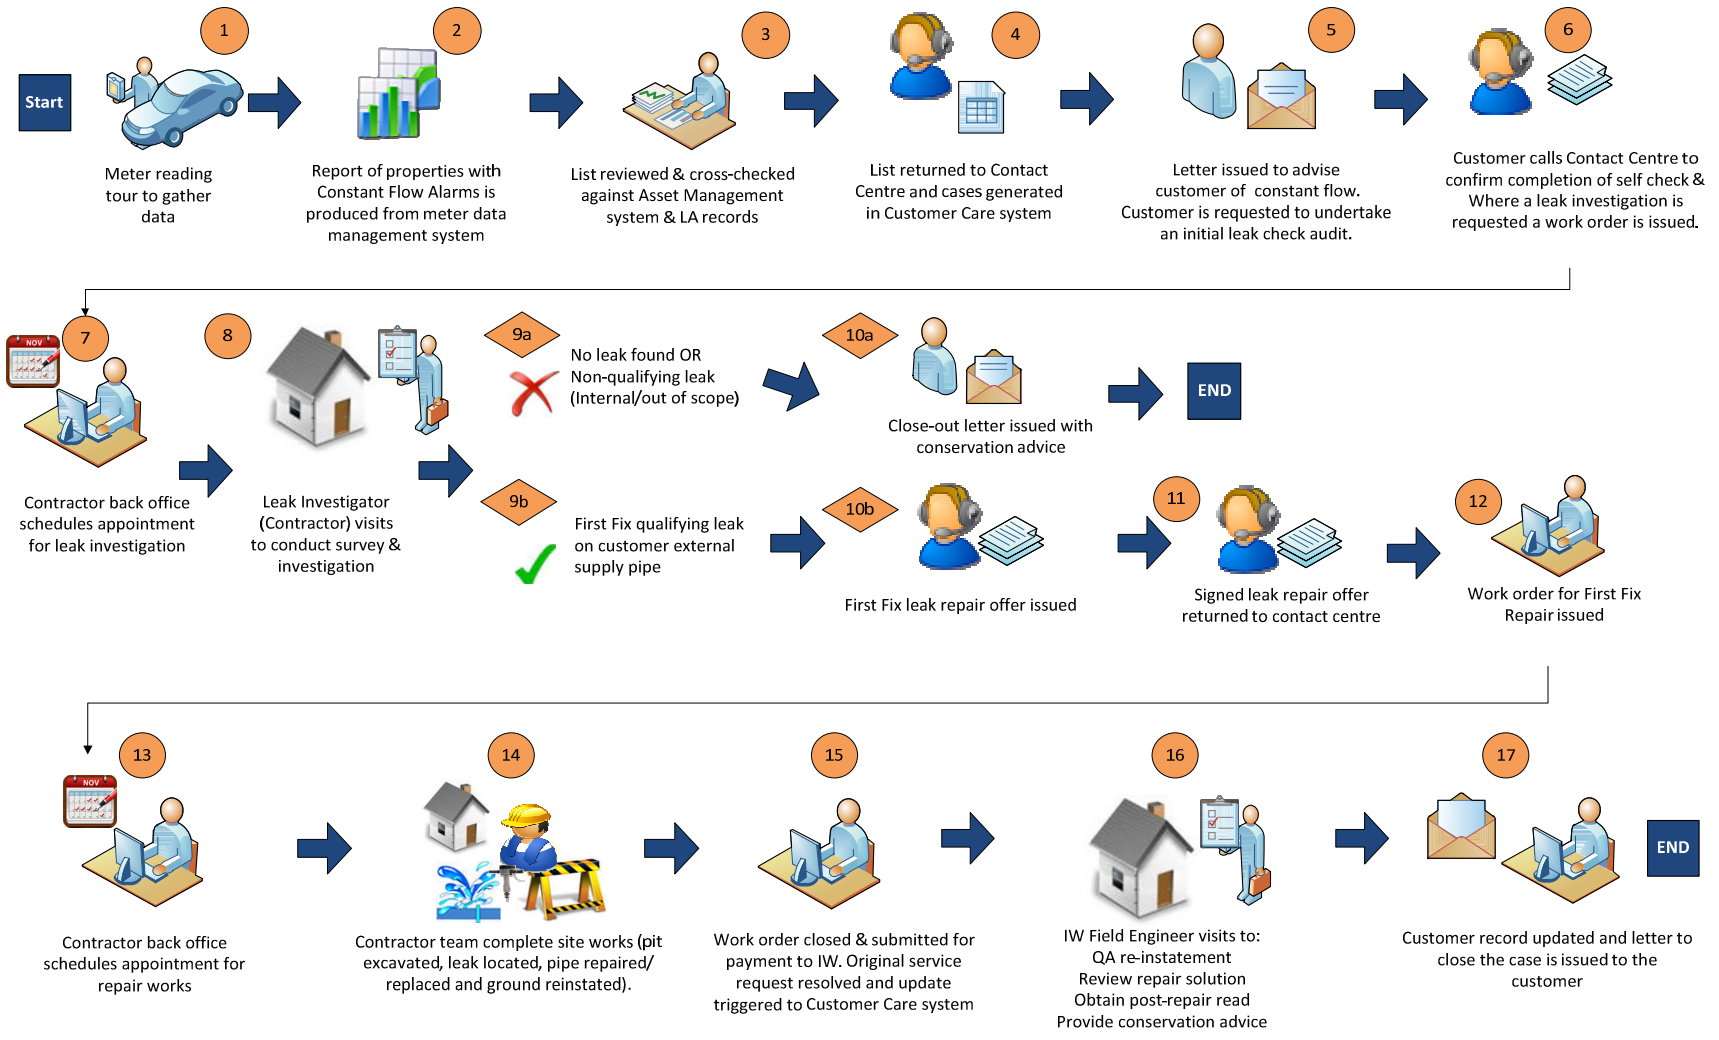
Start

1
Meter reading tour to gather data

2
Report of properties with Constant Flow Alarms is produced from meter data management system

3
List reviewed & cross-checked against Asset Management system & LA records

4
List returned to Contact Centre and cases generated in Customer Care system

5
Letter issued to advise customer of constant flow. Customer is requested to undertake an initial leak check audit.

6
Customer calls Contact Centre to confirm completion of self check & Where a leak investigation is requested a work order is issued.

NOV
7
Contractor back office schedules appointment for leak investigation

8
Leak Investigator (Contractor) visits to conduct survey & investigation

9a
No leak found OR Non-qualifying leak (Internal/out of scope)

10a
Close-out letter issued with conservation advice

END

9b
First Fix qualifying leak on customer external supply pipe

10b
First Fix leak repair offer issued

11
Signed leak repair offer returned to contact centre

12
Work order for First Fix Repair issued

NOV
13
Contractor back office schedules appointment for repair works

14
Contractor team complete site works (pit excavated, leak located, pipe repaired/ replaced and ground reinstated).

15
Work order closed & submitted for payment to IW. Original service request resolved and update triggered to Customer Care system

16
IW Field Engineer visits to:
QA re-instatement
Review repair solution
Obtain post-repair read
Provide conservation advice

17
Customer record updated and letter to close the case is issued to the customer

END